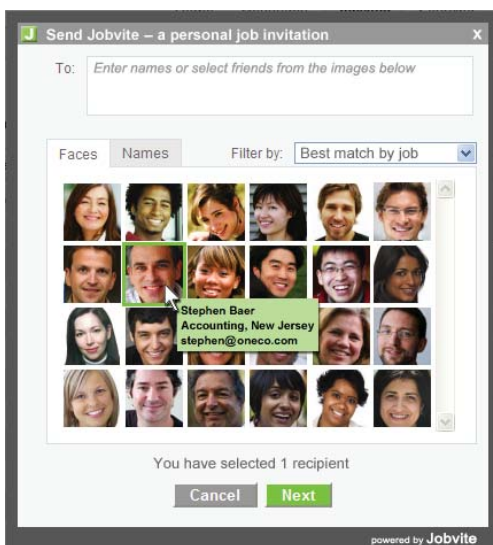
J Send Jobvite – a personal job invitation
X

To: Enter names or select friends from the images below

Faces Names Filter by: Best match by job

Stephen Baer
Accounting, New Jersey
stephen@oneco.com

You have selected 1 recipient

Cancel Next

powered by Jobvite